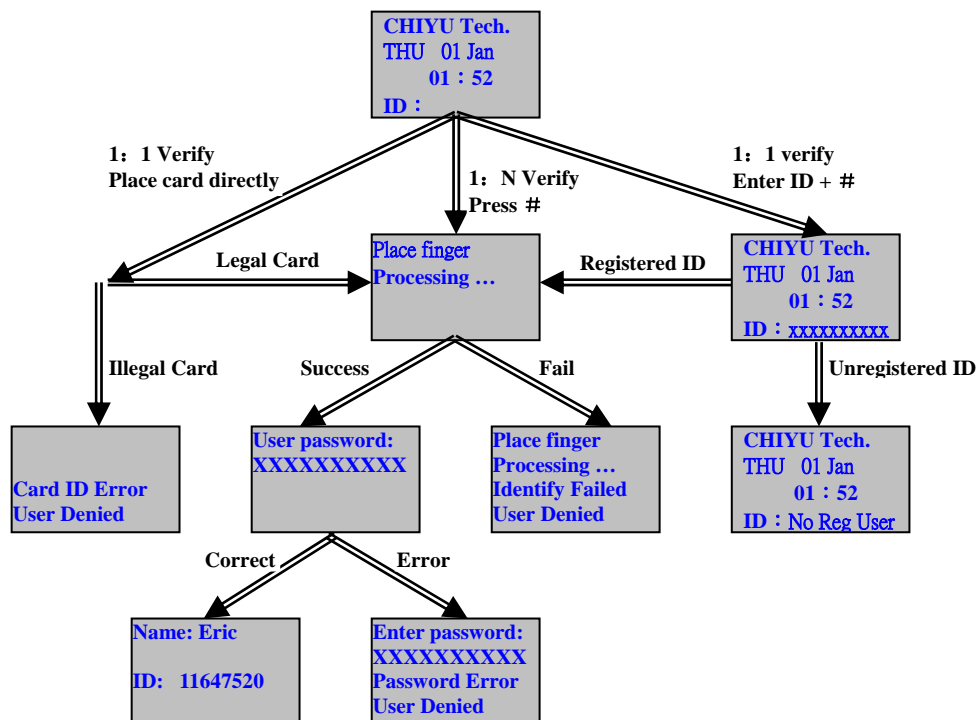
CHIYU Tech.
THU 01 Jan
01：52
ID：

1：1 Verify
Place card directly

1：N Verify
Press #

1：1 verify
Enter ID + #

Legal Card

Place finger
Processing …

Registered ID

CHIYU Tech.
THU 01 Jan
01：52
ID：xxxxxxxxxx

Illegal Card

Success

Fail

Unregistered ID

Card ID Error
User Denied

User password:
XXXXXXXXXX

Place finger
Processing …
Identify Failed
User Denied

CHIYU Tech.
THU 01 Jan
01：52
ID：No Reg User

Correct

Error

Name: Eric
ID: 11647520

Enter password:
XXXXXXXXXX
Password Error
User Denied